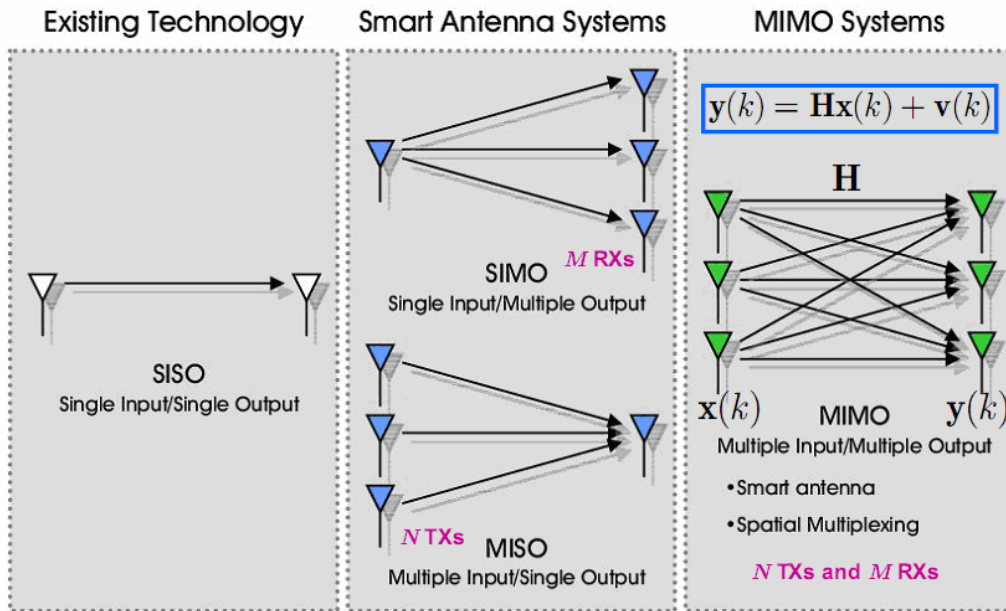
Existing Technology

SISO
Single Input/Single Output

Smart Antenna Systems

$M$ RXs

SIMO
Single Input/Multiple Output

$N$ TXs

MISO
Multiple Input/Single Output

MIMO Systems

$\mathbf{y}(k) = \mathbf{H}\mathbf{x}(k) + \mathbf{v}(k)$

$\mathbf{H}$

$\mathbf{x}(k)$

MIMO

$\mathbf{y}(k)$

Multiple Input/Multiple Output

•Smart antenna

•Spatial Multiplexing

$N$ TXs and $M$ RXs